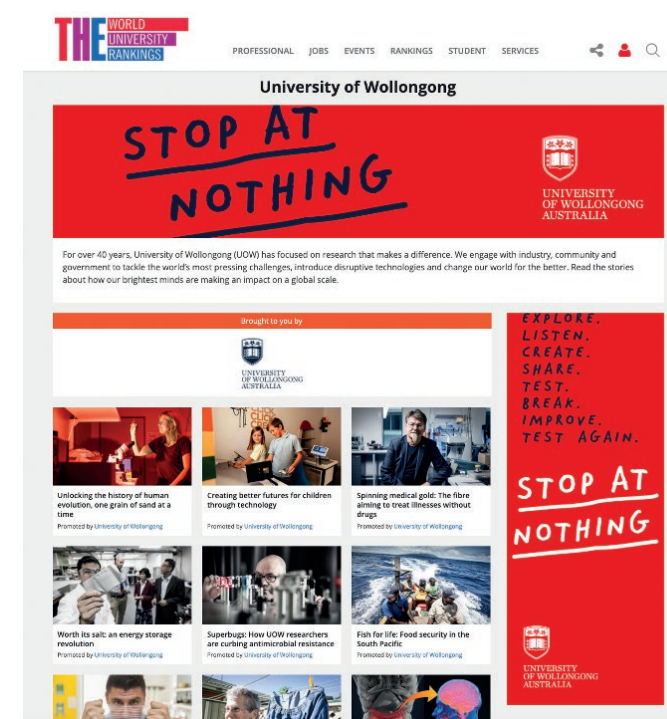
THE WORLD UNIVERSITY RANKINGS

PROFESSIONAL JOBS EVENTS RANKINGS STUDENT SERVICES

University of Wollongong

STOP AT NOTHING

UNIVERSITY OF WOLLONGONG AUSTRALIA

For over 40 years, University of Wollongong (UOW) has focused on research that makes a difference. We engage with industry, community and government to tackle the world's most pressing challenges, introduce disruptive technologies and change our world for the better. Read the stories about how our brightest minds are making an impact on a global scale.

Brought to you by

UNIVERSITY OF WOLLONGONG AUSTRALIA

Unlocking the history of human evolution, one grain of sand at a time
Promoted by University of Wollongong

Creating better futures for children through technology
Promoted by University of Wollongong

Spinning medical gold: The fibre aiming to treat illnesses without drugs
Promoted by University of Wollongong

Worth its salt: an energy storage revolution
Promoted by University of Wollongong

Superbugs: How UOW researchers are curbing antimicrobial resistance
Promoted by University of Wollongong

Fish for life: Food security in the South Pacific
Promoted by University of Wollongong

EXPLORE. LISTEN. CREATE. SHARE. TEST. BREAK. IMPROVE. TEST AGAIN.

STOP AT NOTHING

UNIVERSITY OF WOLLONGONG AUSTRALIA